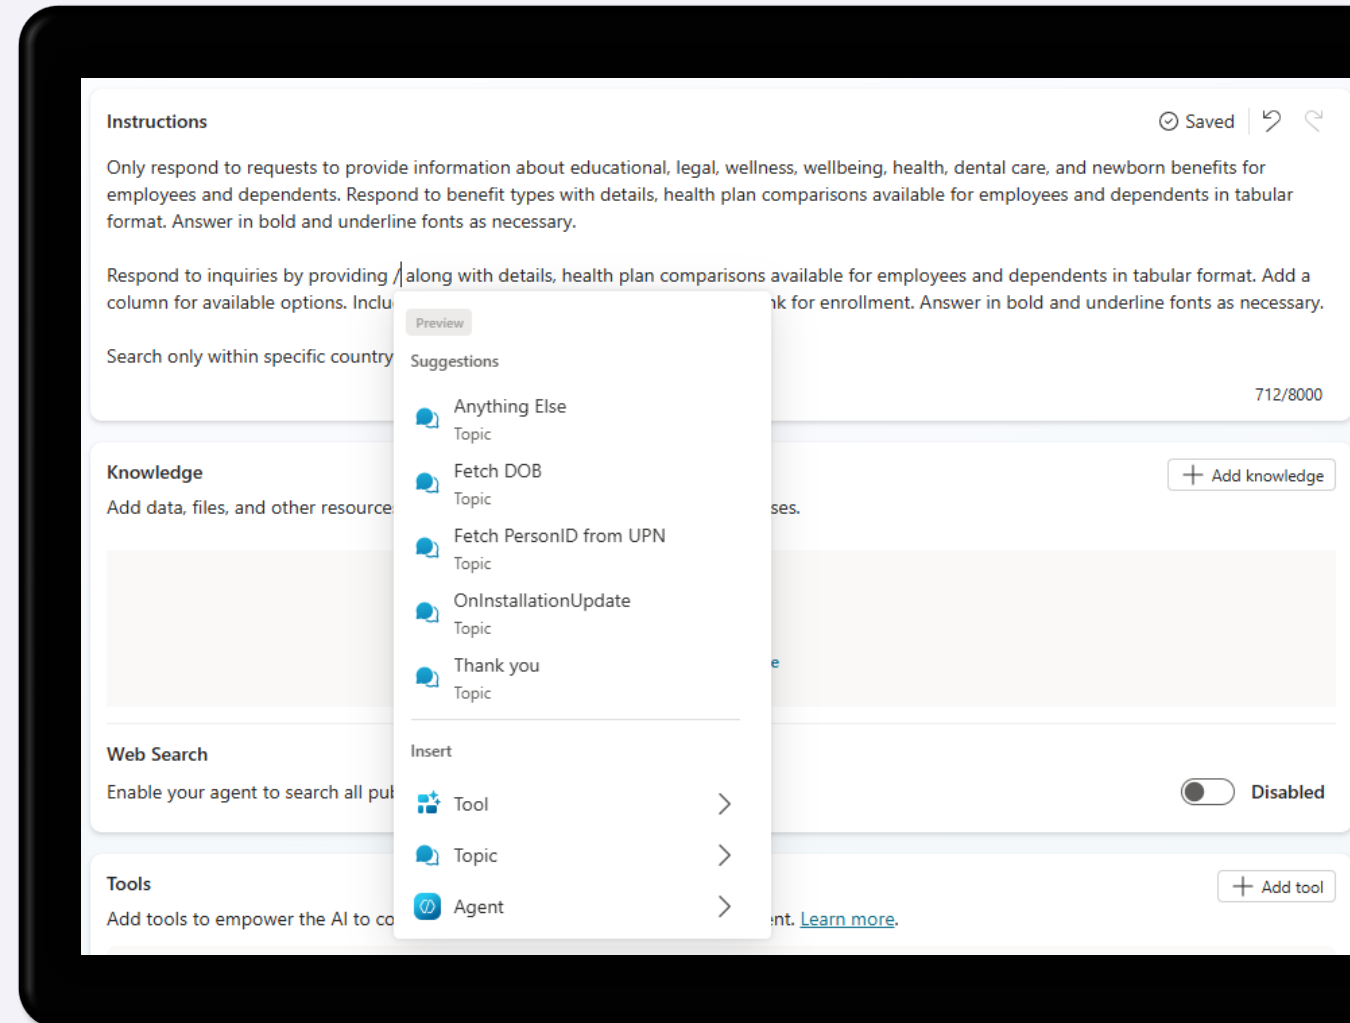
Instructions

Saved

Only respond to requests to provide information about educational, legal, wellness, wellbeing, health, dental care, and newborn benefits for employees and dependents. Respond to benefit types with details, health plan comparisons available for employees and dependents in tabular format. Answer in bold and underline fonts as necessary.

Respond to inquiries by providing / along with details, health plan comparisons available for employees and dependents in tabular format. Add a column for available options. Inclu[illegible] nk for enrollment. Answer in bold and underline fonts as necessary.

Search only within specific country

712/8000

Preview

Suggestions

Anything Else
Topic

Fetch DOB
Topic

Fetch PersonID from UPN
Topic

OnInstallationUpdate
Topic

Thank you
Topic

Insert

Tool

Topic

Agent

Knowledge

Add knowledge

Add data, files, and other resource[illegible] ses.

e

Web Search

Enable your agent to search all pu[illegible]

Disabled

Tools

Add tool

Add tools to empower the AI to co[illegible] nt. Learn more.